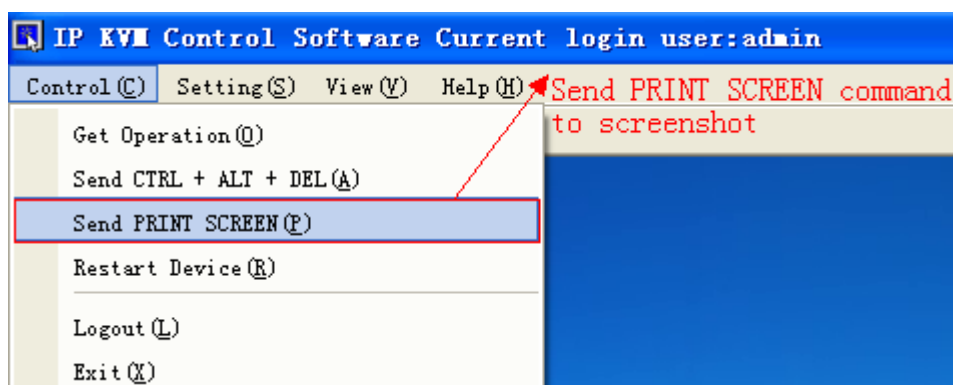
IP KVM Control Software Current login user:admin

Control(C) Setting(S) View(V) Help(H)

Send PRINT SCREEN command to screenshot

Get Operation(O)
Send CTRL + ALT + DEL(A)
Send PRINT SCREEN(P)
Restart Device(R)
Logout(L)
Exit(X)